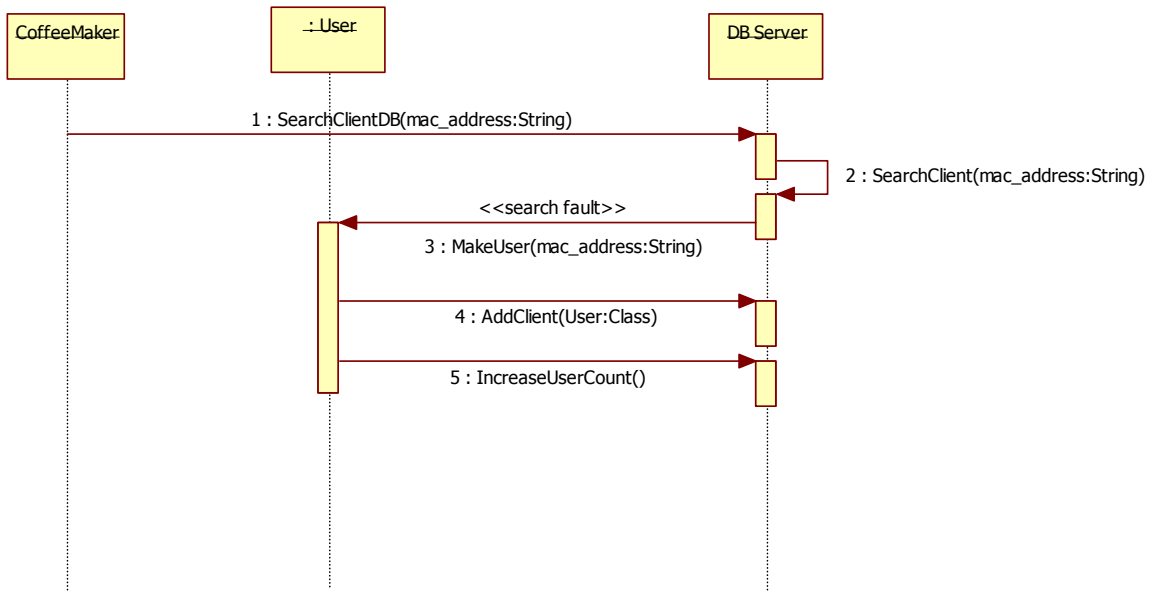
CoffeeMaker

: User

DB Server

1 : SearchClientDB(mac_address:String)

2 : SearchClient(mac_address:String)

<<search fault>>

3 : MakeUser(mac_address:String)

4 : AddClient(User:Class)

5 : IncreaseUserCount()